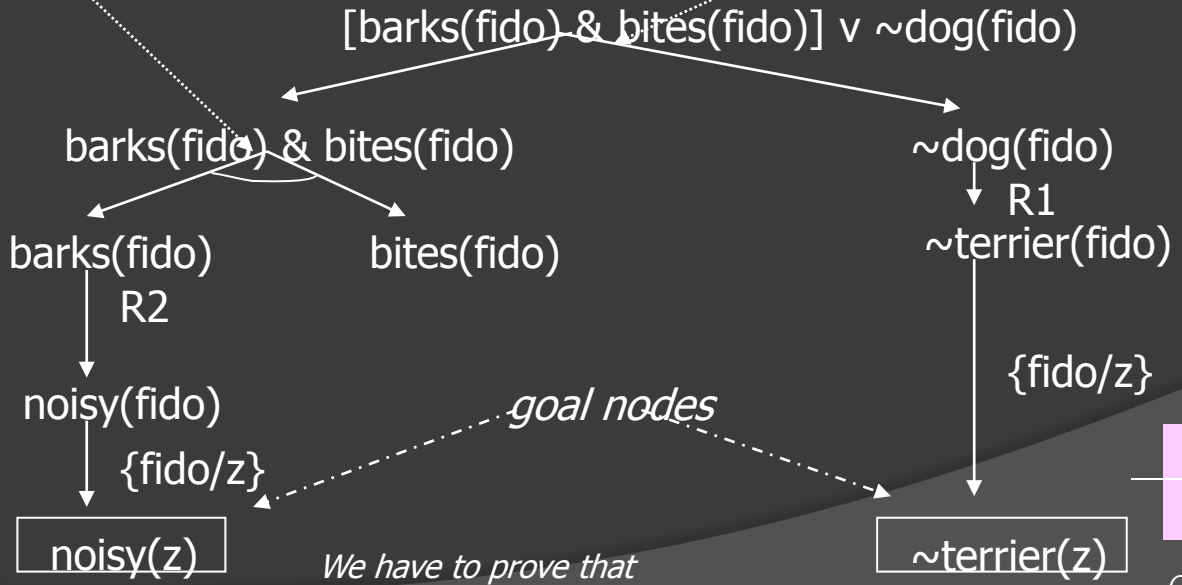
[barks(fido) & bites(fido)] v ~dog(fido)

barks(fido) & bites(fido)

~dog(fido)

R1

~terrier(fido)

barks(fido)

bites(fido)

R2

noisy(fido)

goal nodes

{fido/z}

{fido/z}

noisy(z)

We have to prove that

~terrier(z)